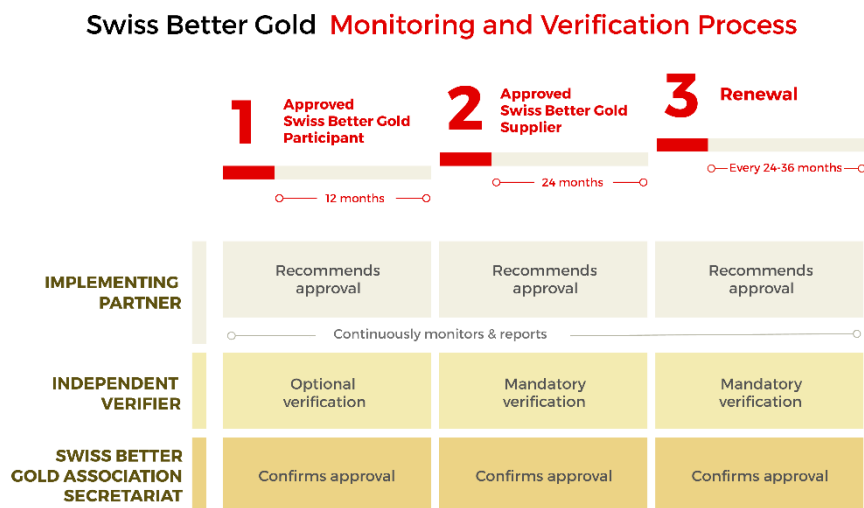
Swiss Better Gold Monitoring and Verification Process

1 Approved Swiss Better Gold Participant

12 months

2 Approved Swiss Better Gold Supplier

24 months

3 Renewal

Every 24-36 months

| | | | |
|---|---|---|---|
| IMPLEMENTING PARTNER | Recommends approval | Recommends approval | Recommends approval |

Continuously monitors & reports

| | | | |
|---|---|---|---|
| INDEPENDENT VERIFIER | Optional verification | Mandatory verification | Mandatory verification |
| SWISS BETTER GOLD ASSOCIATION SECRETARIAT | Confirms approval | Confirms approval | Confirms approval |